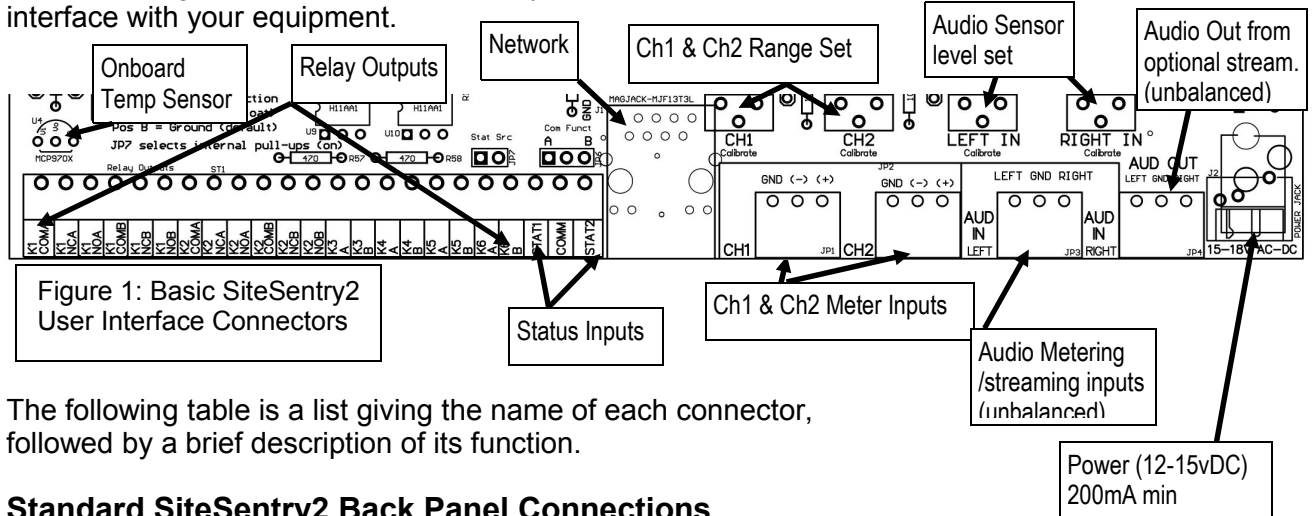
interface with your equipment.

Onboard Temp Sensor

Relay Outputs

Network

Ch1 & Ch2 Range Set

Audio Sensor level set

Audio Out from optional stream. (unbalanced)

Pos B = Ground (default)
JP7 selects internal pull-ups (on)

U4
MCP970X
H11AA1
H11AA1
U9
U10
470
R57
470
R58
Stat Src
JP7
Com Funct
A B
JP6
GND
MAGJACK-MJF13T3L
CH1 Calibrate
CH2 Calibrate
LEFT IN Calibrate
RIGHT IN Calibrate
AUD OUT
LEFT GND RIGHT
J2
POWER JACK
Relay Outputs
ST1

K1 COMA K1 NCA K1 NOA K1 COMB K1 NCB K1 NOB K2 COMA K2 NCA K2 NOA K2 COMB K2 NCB K2 NOB K3 A K3 B K4 A K4 B K5 A K5 B K6 A K6 B STAT1 COMM STAT2

GND (–) (+)
JP2
GND (–) (+)
CH1
JP1
CH2
LEFT GND RIGHT
AUD IN LEFT
JP3
AUD IN RIGHT
JP4
15–18V AC–DC

Figure 1: Basic SiteSentry2 User Interface Connectors

Status Inputs

Ch1 & Ch2 Meter Inputs

Audio Metering /streaming inputs (unbalanced)

Power (12-15vDC) 200mA min

The following table is a list giving the name of each connector, followed by a brief description of its function.

Standard SiteSentry2 Back Panel Connections